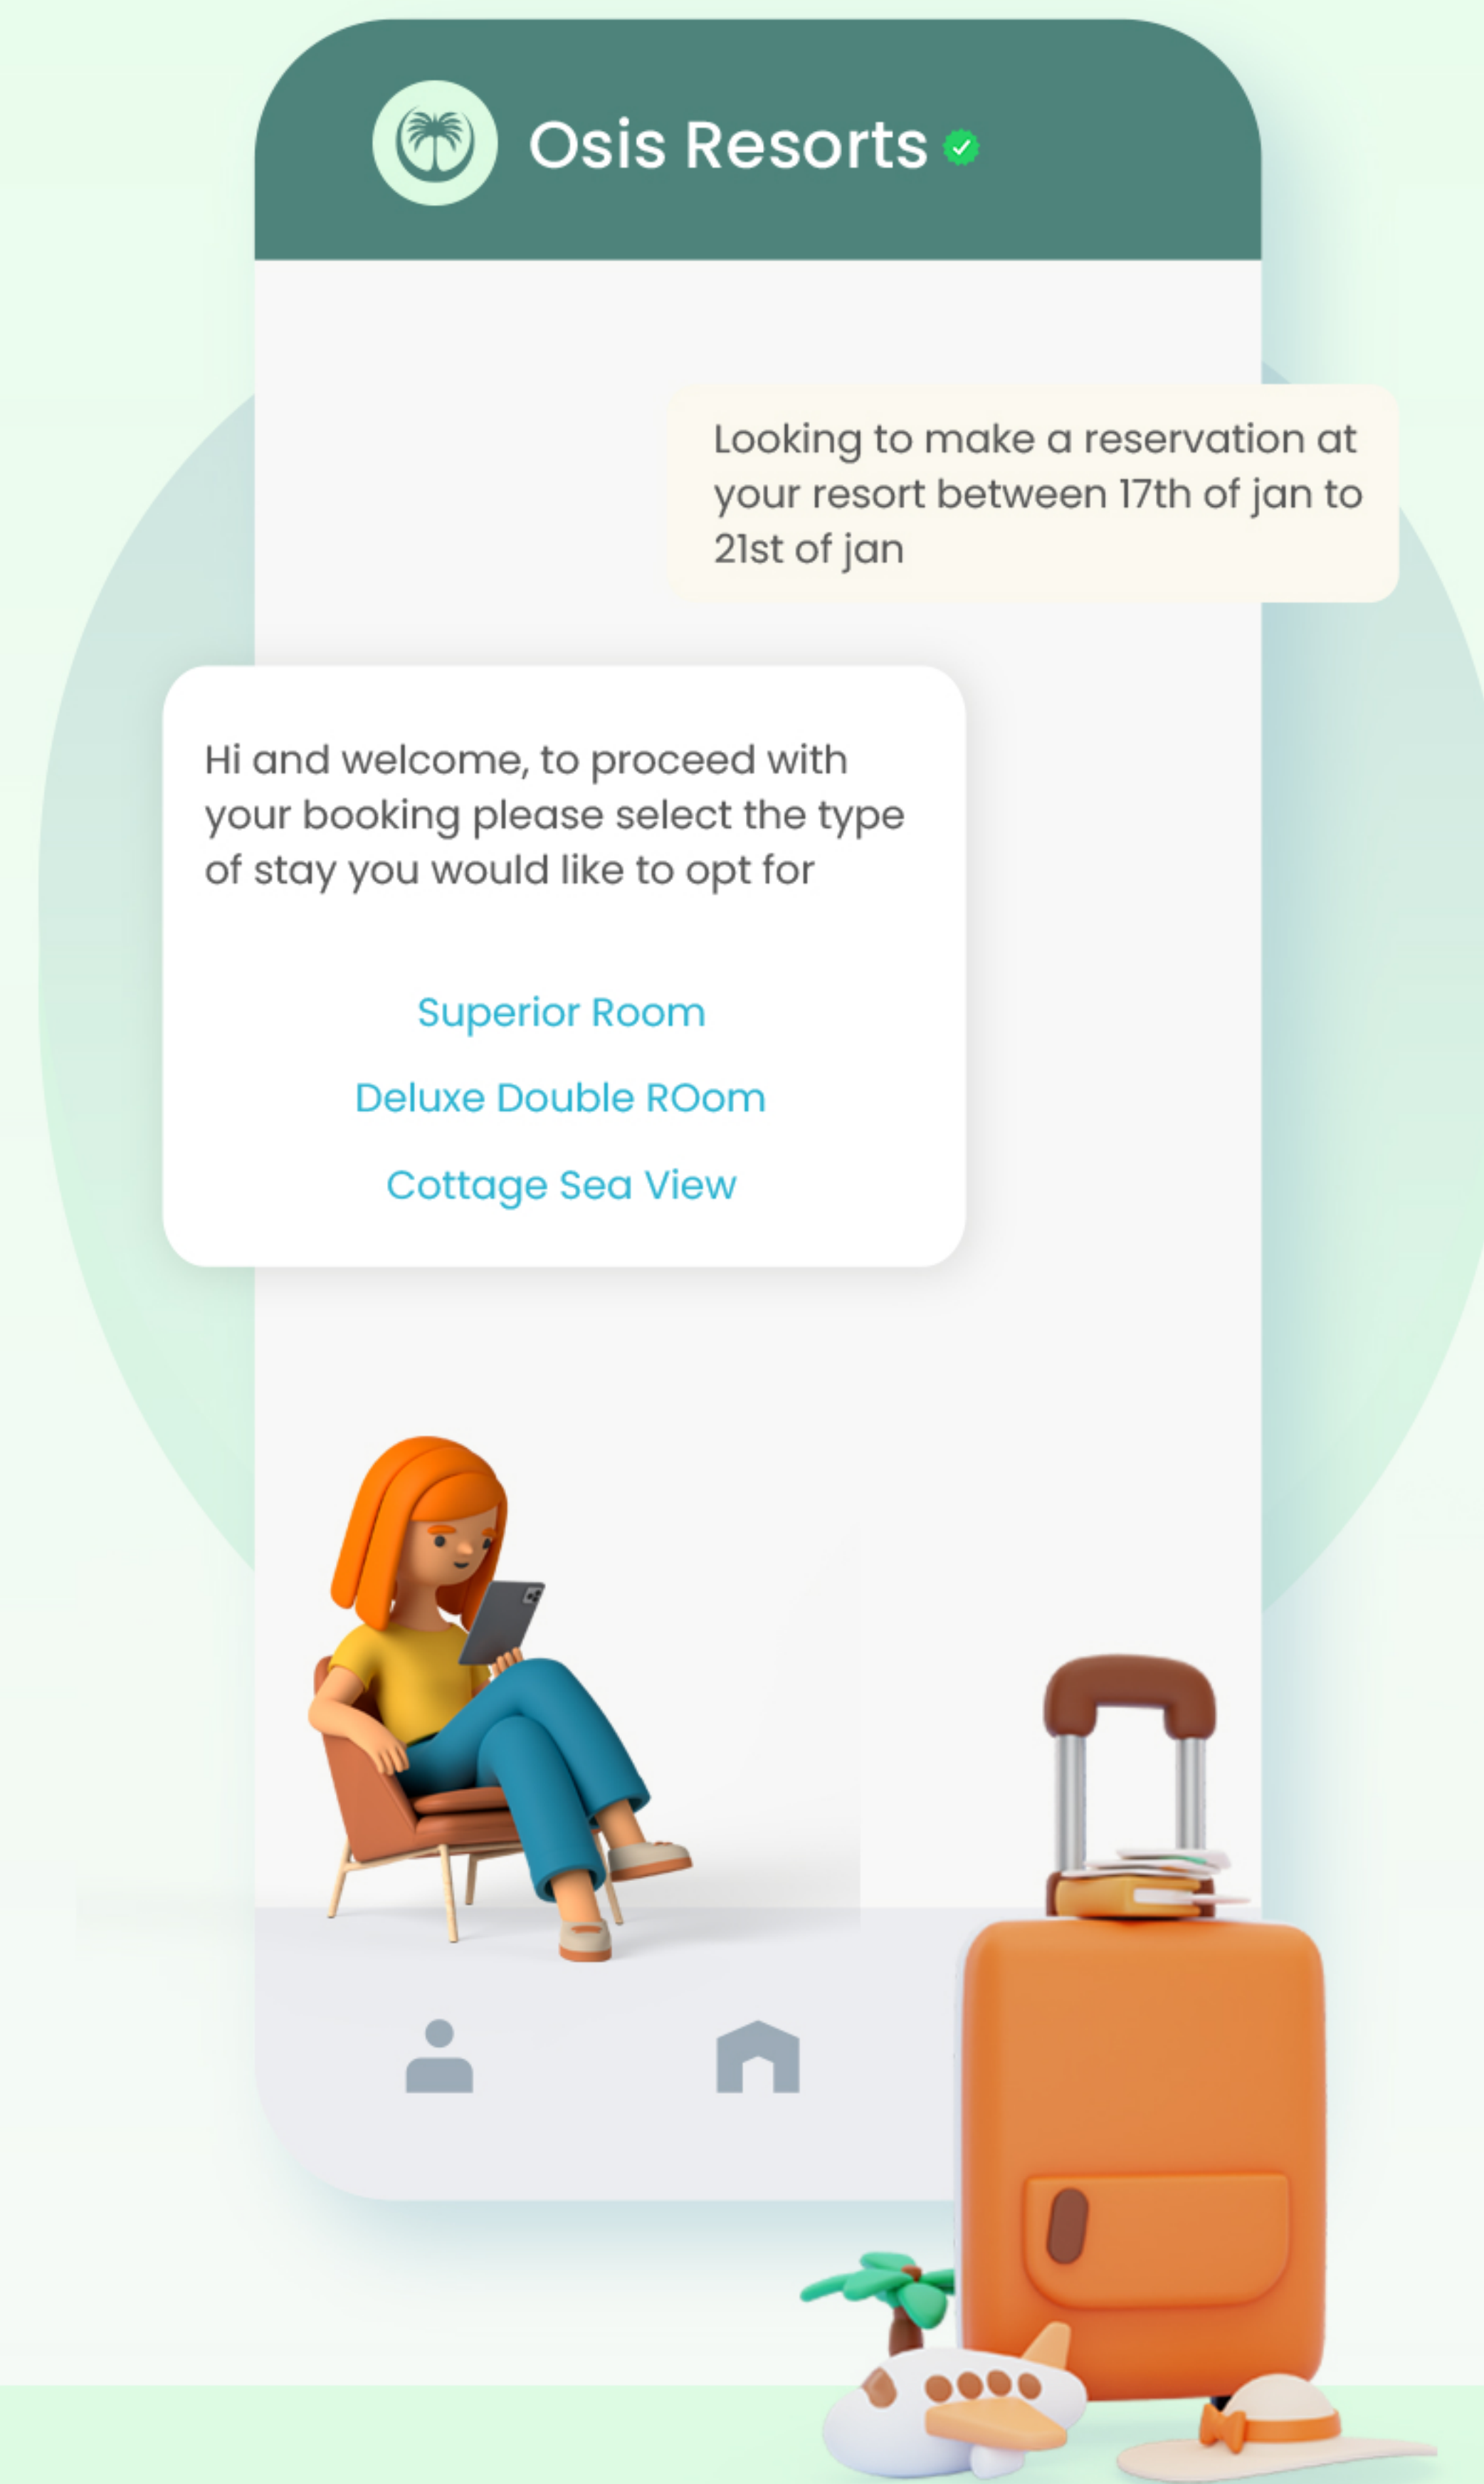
Osis Resorts

Looking to make a reservation at your resort between 17th of jan to 21st of jan

Hi and welcome, to proceed with your booking please select the type of stay you would like to opt for

Superior Room

Deluxe Double ROom

Cottage Sea View